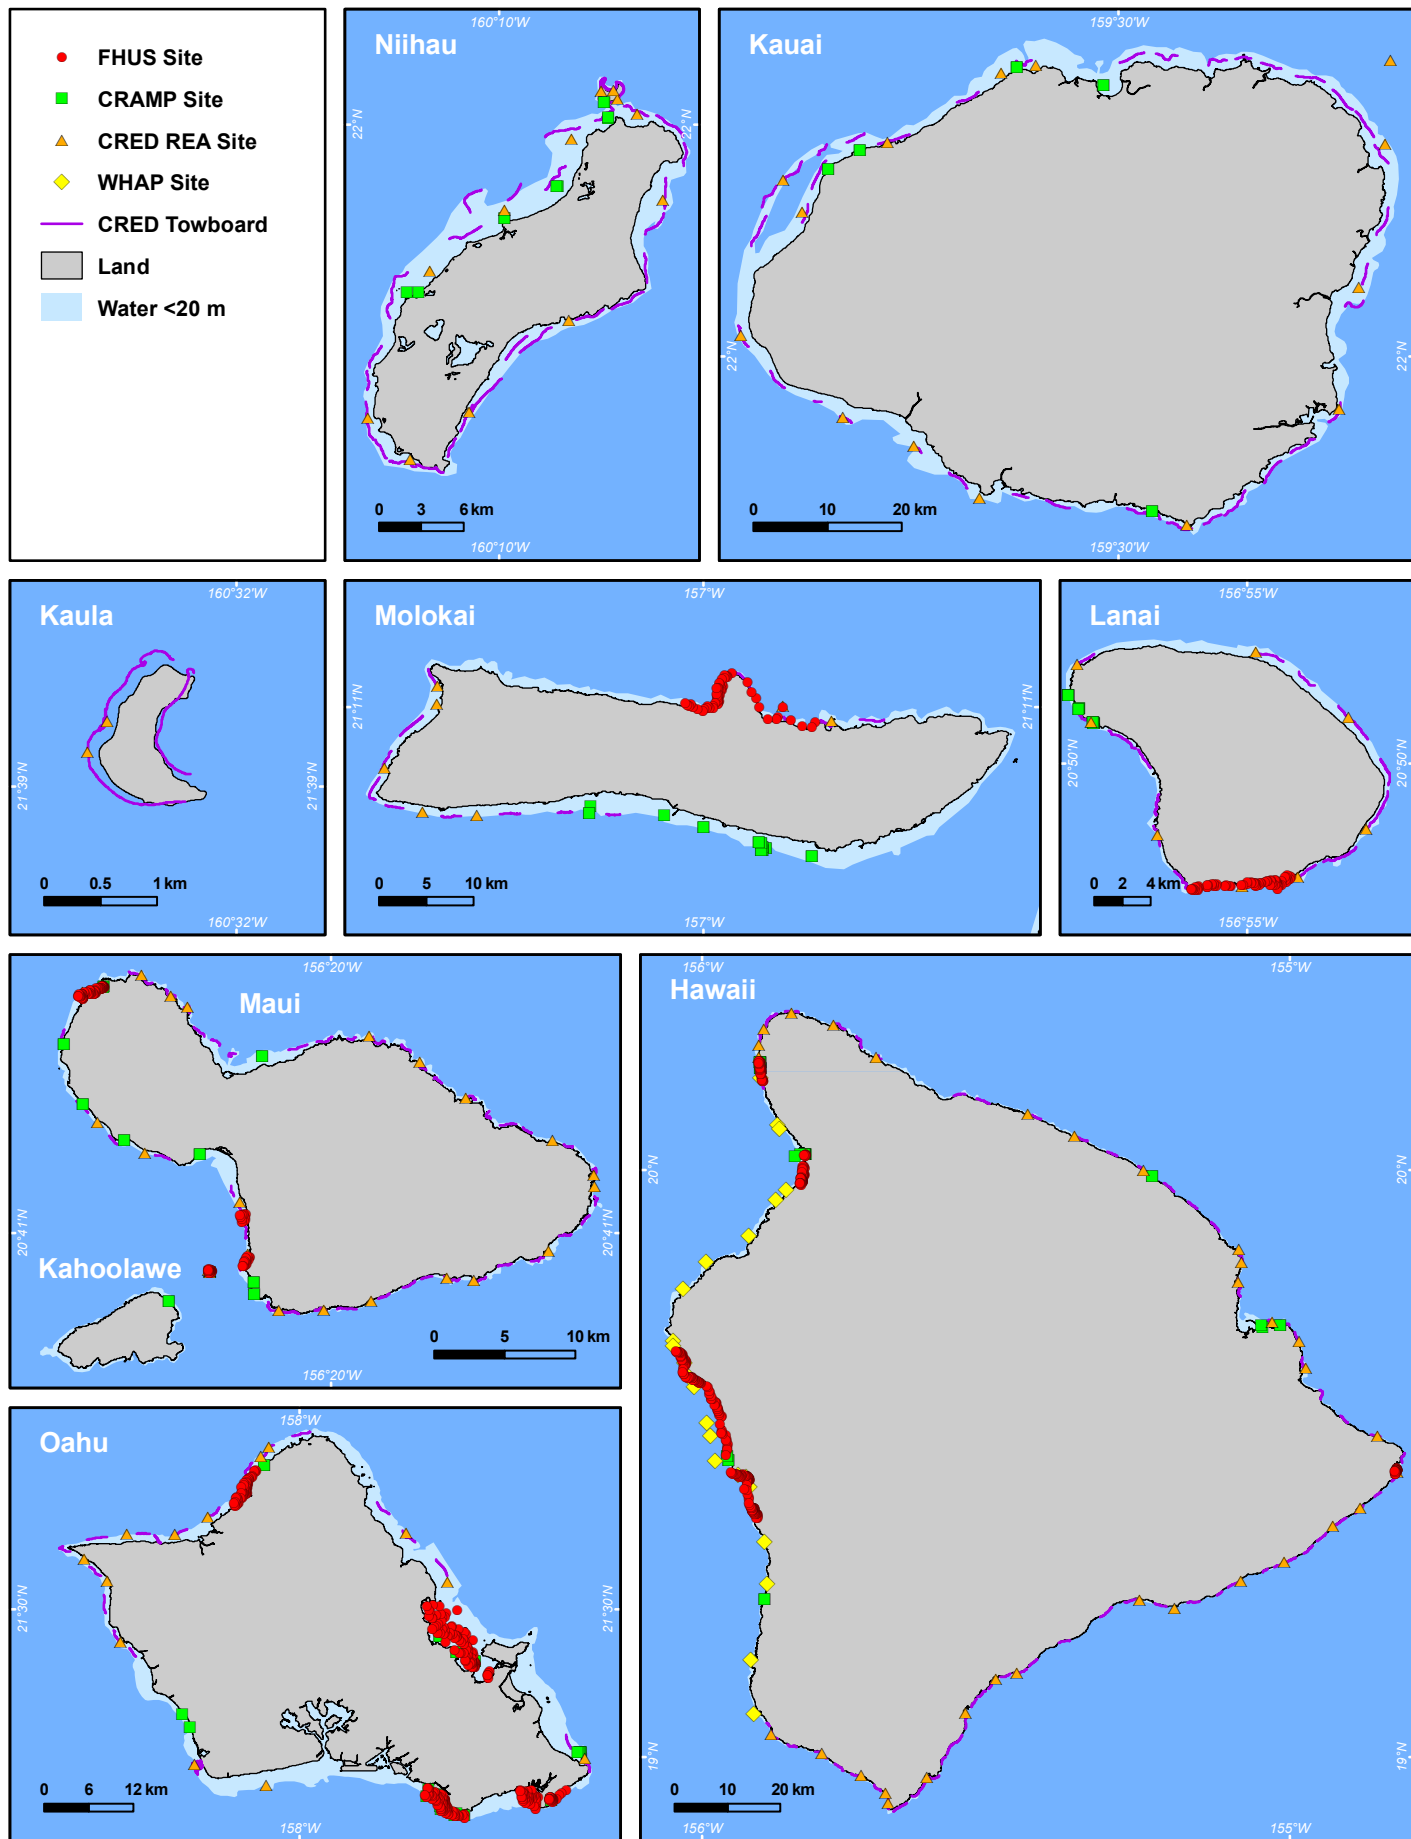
FHUS Site
CRAMP Site
CRED REA Site
WHAP Site
CRED Towboard
Land
Water <20 m

Niihau
160°10'W
22°N
22°N
0 3 6 km
160°10'W

Kauai
159°30'W
22°N
22°N
0 10 20 km
159°30'W

Kaula
160°32'W
21°39'N
21°39'N
0 0.5 1 km
160°32'W

Molokai
157°W
21°11'N
21°11'N
0 5 10 km
157°W

Lanai
156°55'W
20°50'N
20°50'N
0 2 4 km
156°55'W

Maui
156°20'W
20°41'N
20°41'N
Kahoolawe
0 5 10 km
156°20'W

Hawaii
156°W
155°W
20°N
20°N
19°N
19°N
0 10 20 km
156°W
155°W

Oahu
158°W
21°30'N
21°30'N
0 6 12 km
158°W